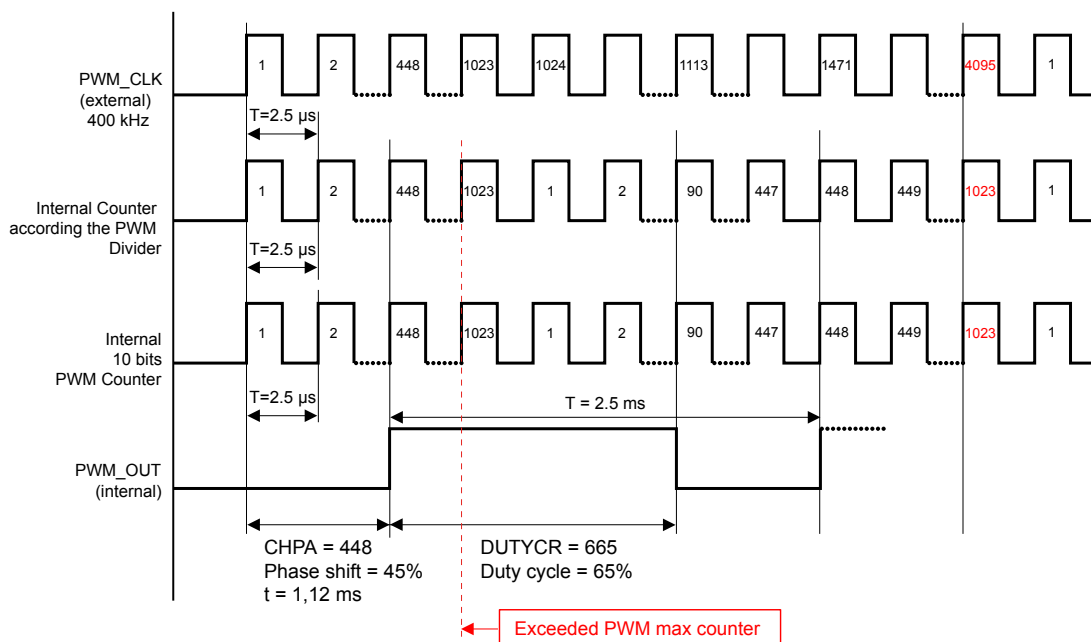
PWM_CLK (external) 400 kHz

1 2 448 1023 1024 1113 1471 4095 1

T=2.5 µs

Internal Counter according the PWM Divider

1 2 448 1023 1 2 90 447 448 449 1023 1

T=2.5 µs

Internal 10 bits PWM Counter

1 2 448 1023 1 2 90 447 448 449 1023 1

T=2.5 µs

T = 2.5 ms

PWM_OUT (internal)

CHPA = 448
Phase shift = 45%
t = 1,12 ms

DUTYCR = 665
Duty cycle = 65%

Exceeded PWM max counter